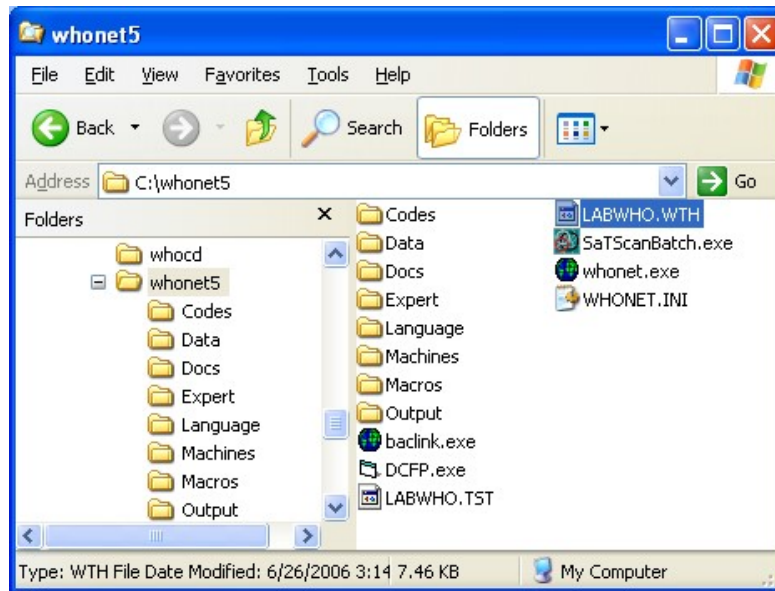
whonet5

File Edit View Favorites Tools Help

Back Search Folders

Address C:\whonet5 Go

Folders ×

whocd
whonet5
Codes
Data
Docs
Expert
Language
Machines
Macros
Output

Codes
Data
Docs
Expert
Language
Machines
Macros
Output
baclink.exe
DCFP.exe
LABWHO.TST

LABWHO.WTH
SaTScanBatch.exe
whonet.exe
WHONET.INI

Type: WTH File Date Modified: 6/26/2006 3:14 7.46 KB My Computer